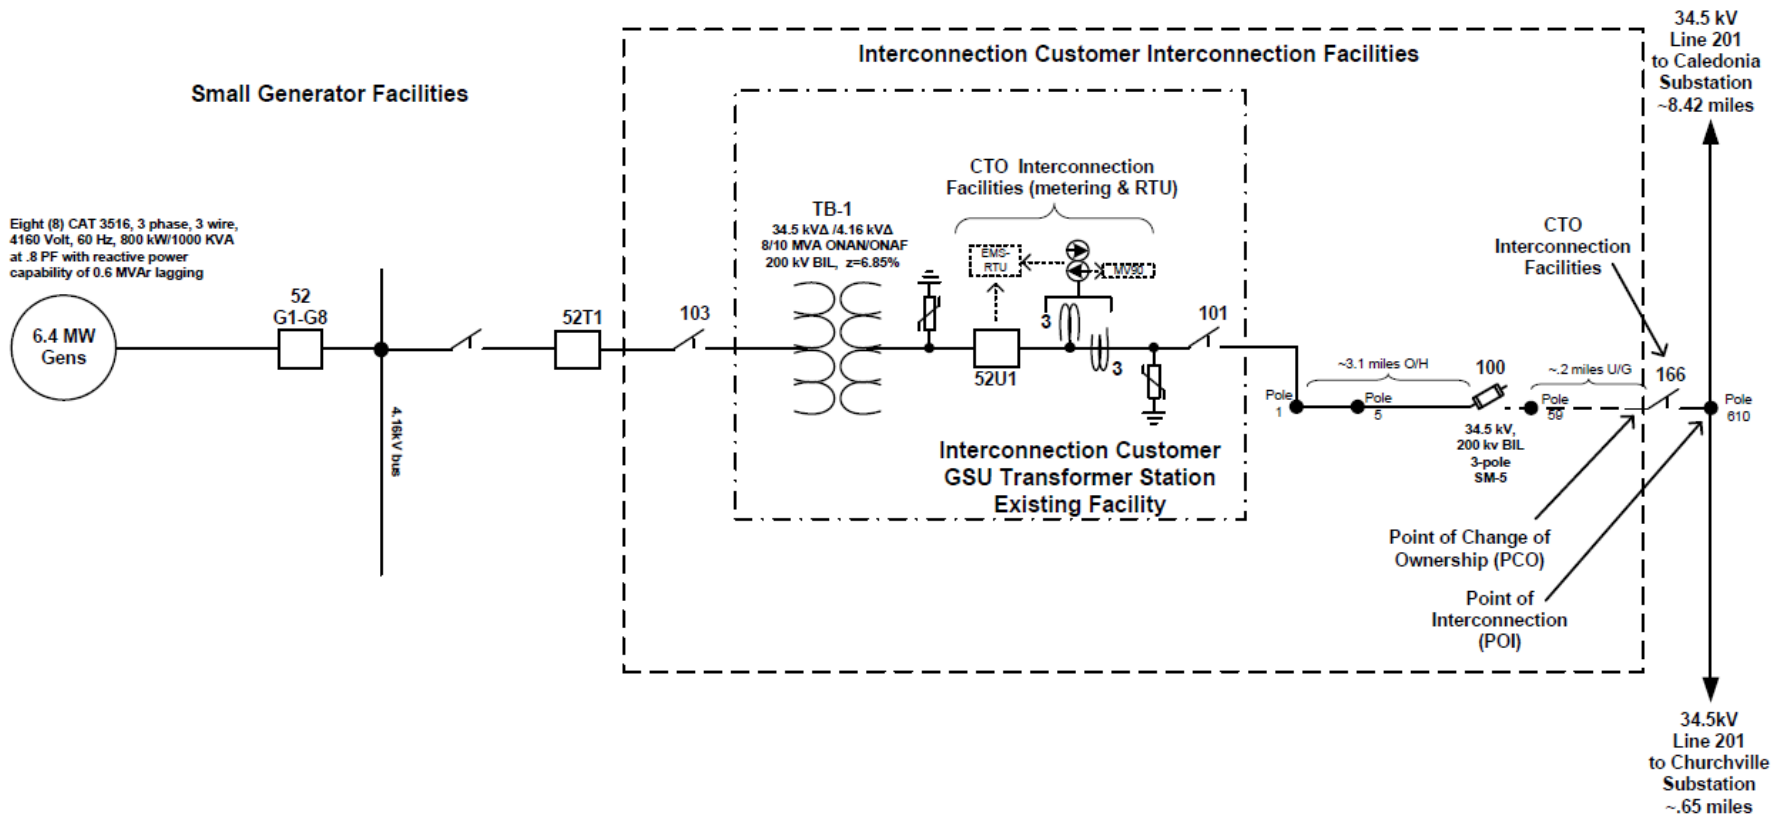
34.5 kV
Line 201
to Caledonia
Substation
~8.42 miles

Interconnection Customer Interconnection Facilities

Small Generator Facilities

CTO Interconnection Facilities (metering & RTU)

TB-1
34.5 kVΔ /4.16 kVΔ
8/10 MVA ONAN/ONAF
200 kV BIL, z=6.85%

EMS-RTU

MV90

CTO
Interconnection
Facilities

Eight (8) CAT 3516, 3 phase, 3 wire, 4160 Volt, 60 Hz, 800 kW/1000 KVA at .8 PF with reactive power capability of 0.6 MVAr lagging

6.4 MW
Gens

52
G1-G8

52T1

103

3

3

52U1

101

~3.1 miles O/H

100

~.2 miles U/G

166

Pole 1

Pole 5

Pole 59

Pole 610

4.16kV bus

34.5 kV,
200 kv BIL
3-pole
SM-5

Interconnection Customer
GSU Transformer Station
Existing Facility

Point of Change of
Ownership (PCO)

Point of
Interconnection
(POI)

34.5kV
Line 201
to Churchville
Substation
~.65 miles